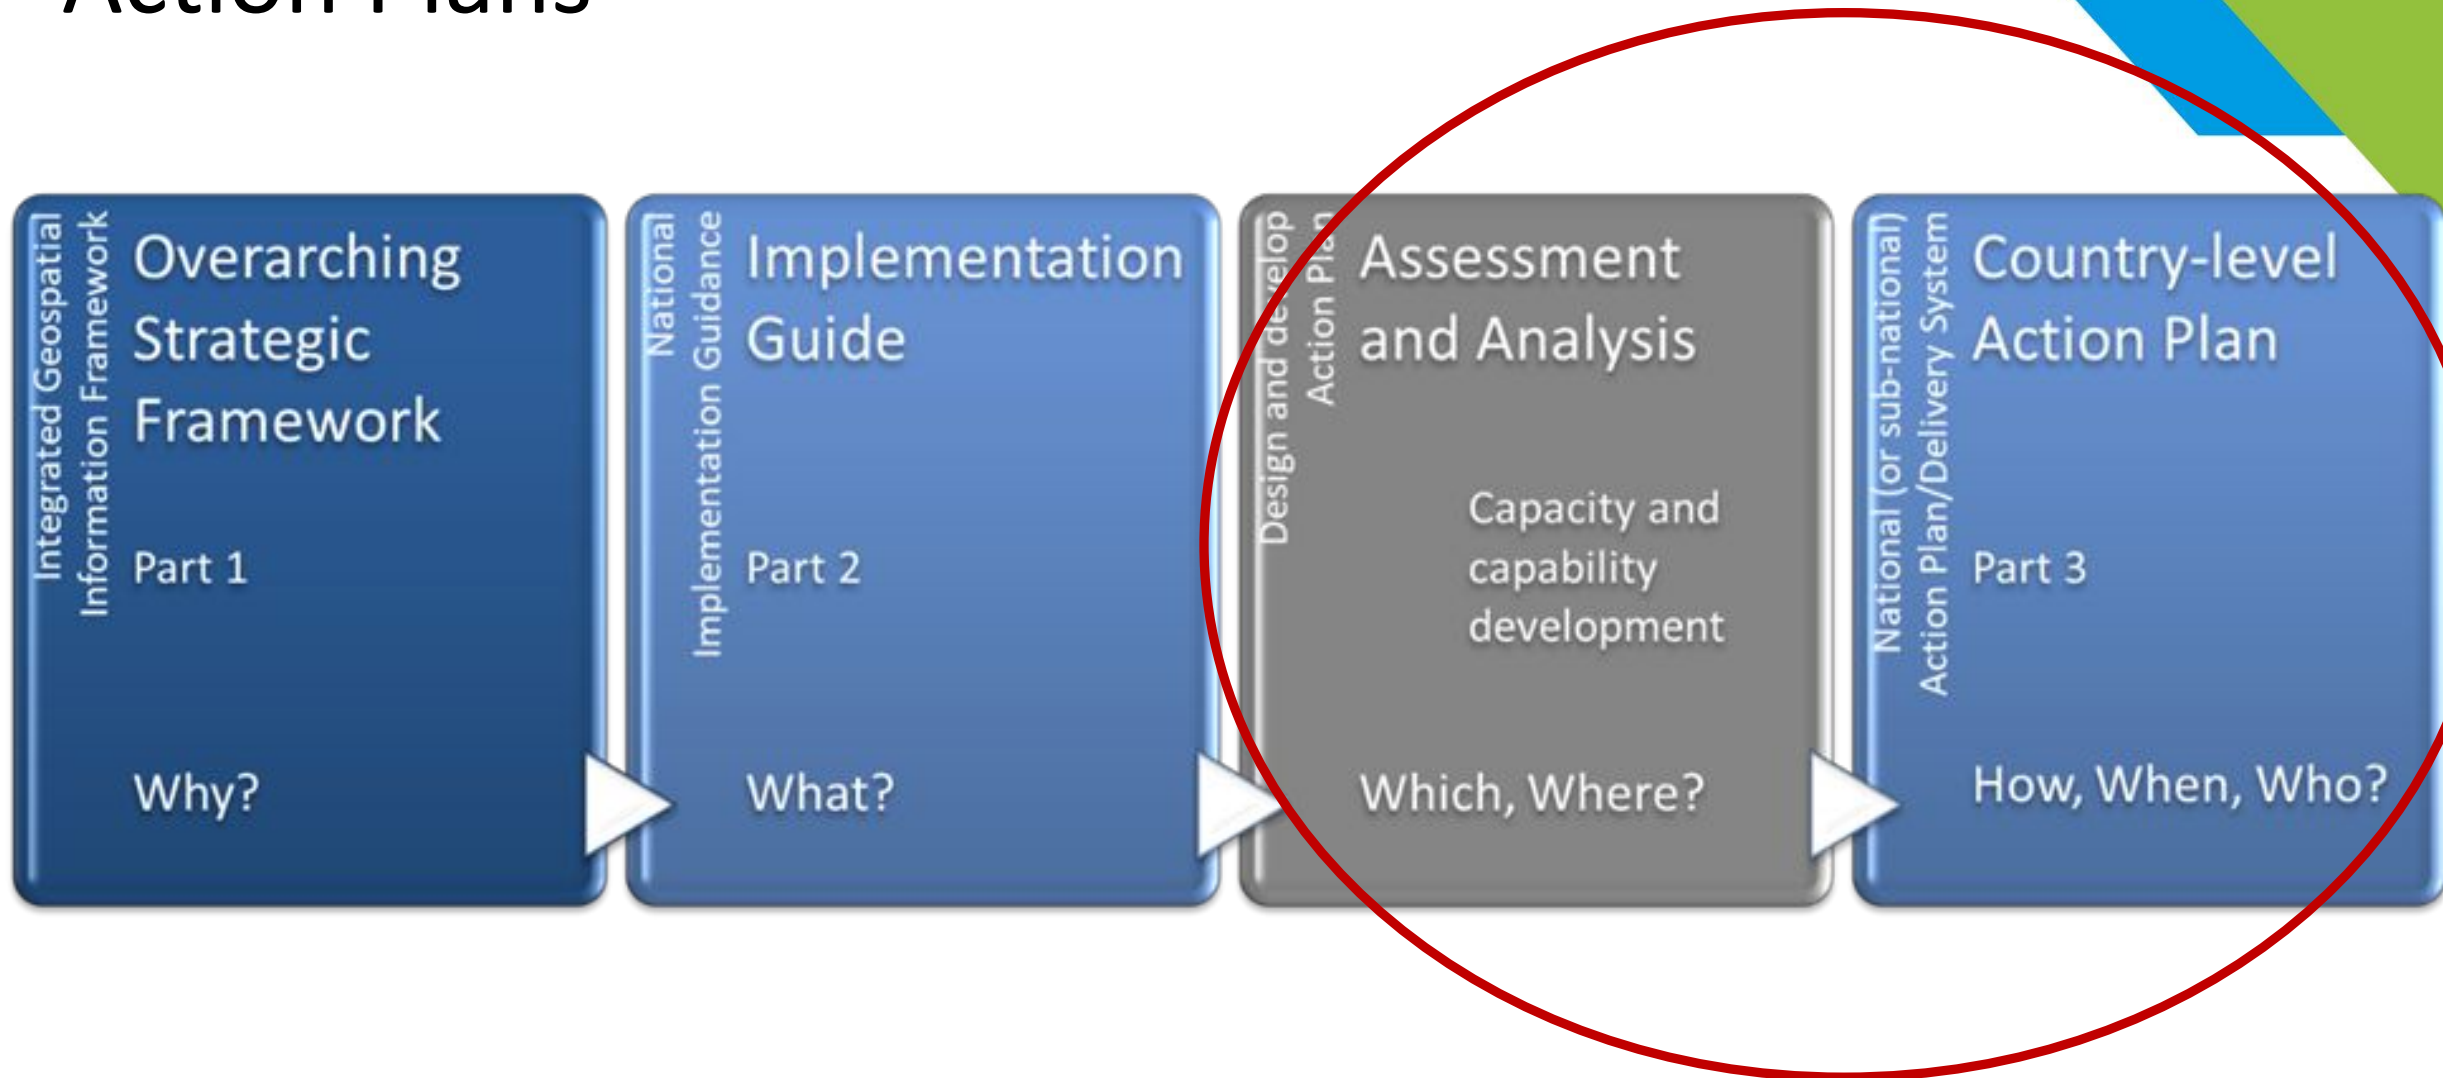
Action Plans

Integrated Geospatial Information Framework

Overarching Strategic Framework

Part 1

Why?

National Implementation Guidance

Implementation Guide

Part 2

What?

Design and develop Action Plan

Assessment and Analysis

Capacity and capability development

Which, Where?

National (or sub-national) Action Plan/Delivery System

Country-level Action Plan

Part 3

How, When, Who?